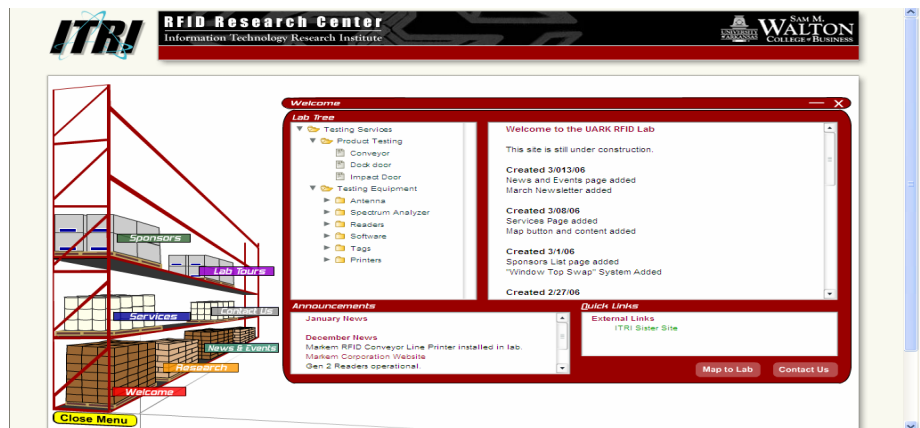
ITRI

RFID Research Center
Information Technology Research Institute

UNIVERSITY OF ARKANSAS
SAM M. WALTON
COLLEGE of BUSINESS

Sponsors
Lab Tours
Contact Us
Services
News & Events
Research
Welcome
Close Menu

Welcome

Lab Tree
Testing Services
Product Testing
Conveyor
Dock door
Impact Door
Testing Equipment
Antenna
Spectrum Analyzer
Readers
Software
Tags
Printers

Welcome to the UARK RFID Lab

This site is still under construction.

Created 3/013/06
News and Events page added
March Newsletter added

Created 3/08/06
Services Page added
Map button and content added

Created 3/1/06
Sponsors List page added
"Window Top Swap" System Added

Created 2/27/06

Announcements
January News

December News
Markem RFID Conveyor Line Printer installed in lab.
Markem Corporation Website
Gen 2 Readers operational.

Quick Links
External Links
ITRI Sister Site

Map to Lab
Contact Us